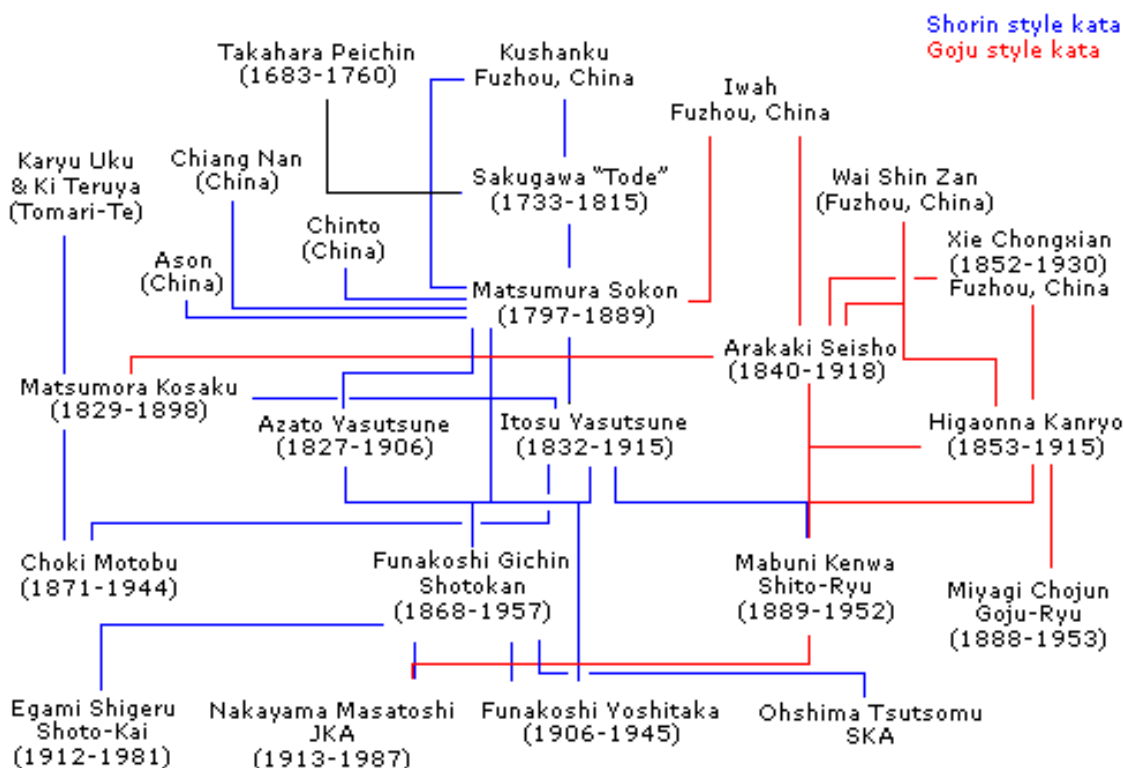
Shorin style kata
Goju style kata

Takahara Peichin
(1683-1760)

Kushanku
Fuzhou, China

Iwah
Fuzhou, China

Karyu Uku
& Ki Teruya
(Tomari-Te)

Chiang Nan
(China)

Sakugawa "Tode"
(1733-1815)

Wai Shin Zan
(Fuzhou, China)

Chinto
(China)

Xie Chongxian
(1852-1930)
Fuzhou, China

Ason
(China)

Matsumura Sokon
(1797-1889)

Arakaki Seisho
(1840-1918)

Matsumora Kosaku
(1829-1898)

Azato Yasutsune
(1827-1906)

Itosu Yasutsune
(1832-1915)

Higaonna Kanryo
(1853-1915)

Choki Motobu
(1871-1944)

Funakoshi Gichin
Shotokan
(1868-1957)

Mabuni Kenwa
Shito-Ryu
(1889-1952)

Miyagi Chojun
Goju-Ryu
(1888-1953)

Egami Shigeru
Shoto-Kai
(1912-1981)

Nakayama Masatoshi
JKA
(1913-1987)

Funakoshi Yoshitaka
(1906-1945)

Ohshima Tsutsomu
SKA